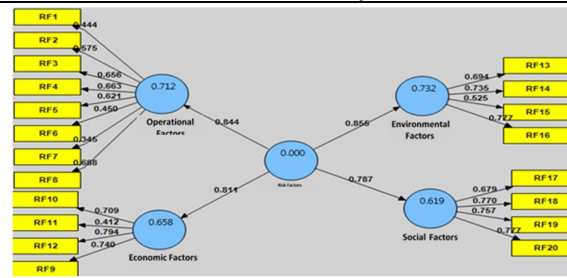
RF1
0.444
RF2
0.575
RF3
0.656
RF4
0.663
0.621
RF5
0.450
RF6
0.345
RF7
0.688
RF8
0.712
Operational Factors
0.844
0.000
Risk Factors
0.856
0.732
Environmental Factors
0.694
0.735
0.525
0.777
RF13
RF14
RF15
RF16
0.811
0.787
RF10
0.709
RF11
0.412
0.794
RF12
0.740
RF9
0.658
Economic Factors
0.619
Social Factors
0.679
0.770
0.757
0.777
RF17
RF18
RF19
RF20